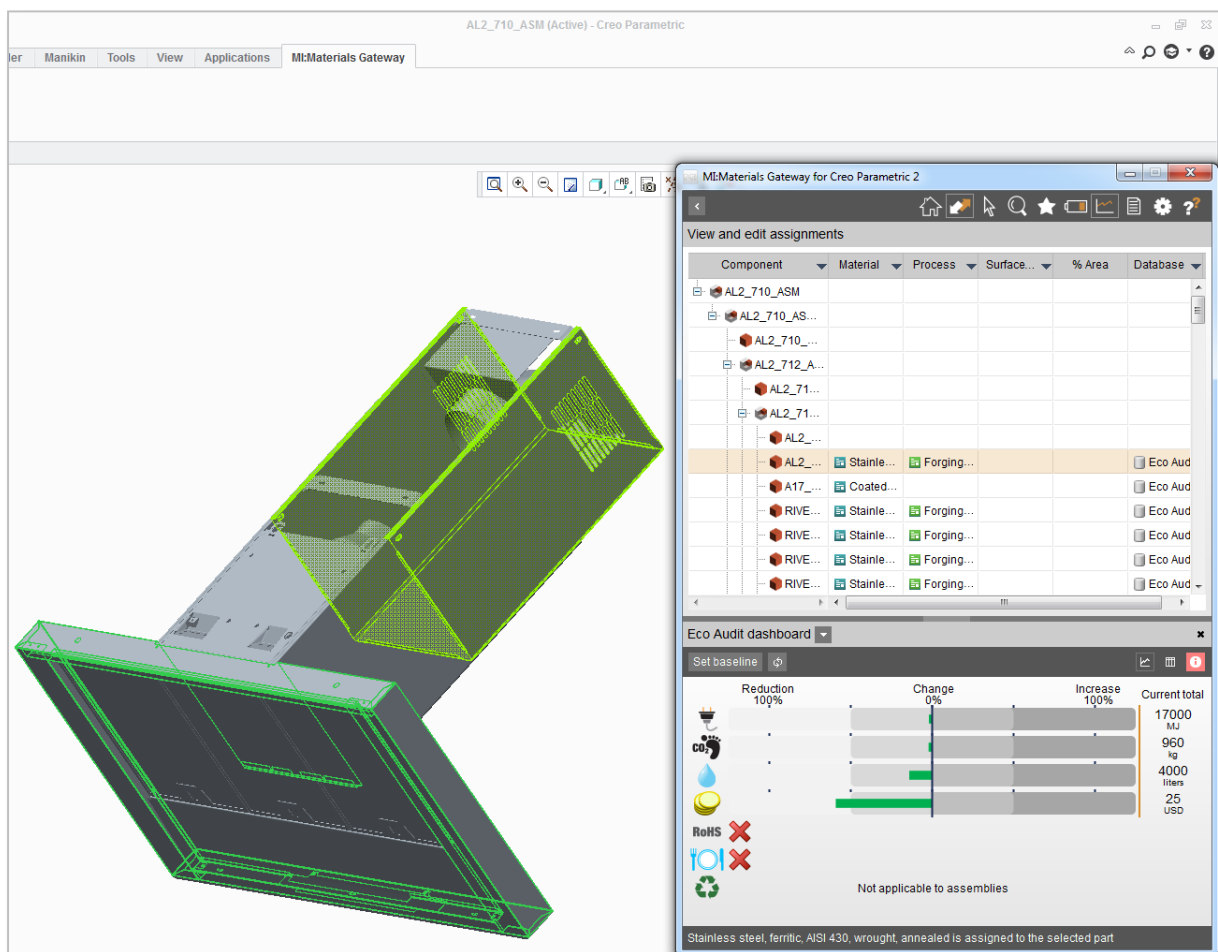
AL2_710_ASM (Active) - Creo Parametric

ler | Manikin | Tools | View | Applications | MI:Materials Gateway

MI:Materials Gateway for Creo Parametric 2

View and edit assignments

| Component | Material | Process | Surface... | % Area | Database |
|---|---|---|---|---|---|
| AL2_710_ASM | | | | | |
| AL2_710_AS... | | | | | |
| AL2_710_... | | | | | |
| AL2_712_A... | | | | | |
| AL2_71... | | | | | |
| AL2_71... | | | | | |
| AL2_... | | | | | |
| AL2_... | Stainle... | Forging... | | | Eco Aud |
| A17_... | Coated... | | | | Eco Aud |
| RIVE... | Stainle... | Forging... | | | Eco Aud |
| RIVE... | Stainle... | Forging... | | | Eco Aud |
| RIVE... | Stainle... | Forging... | | | Eco Aud |
| RIVE... | Stainle... | Forging... | | | Eco Aud |

Eco Audit dashboard

Set baseline

Reduction 100%
Change 0%
Increase 100%
Current total

17000 MJ
960 kg
4000 liters
25 USD

RoHS

Not applicable to assemblies

Stainless steel, ferritic, AISI 430, wrought, annealed is assigned to the selected part